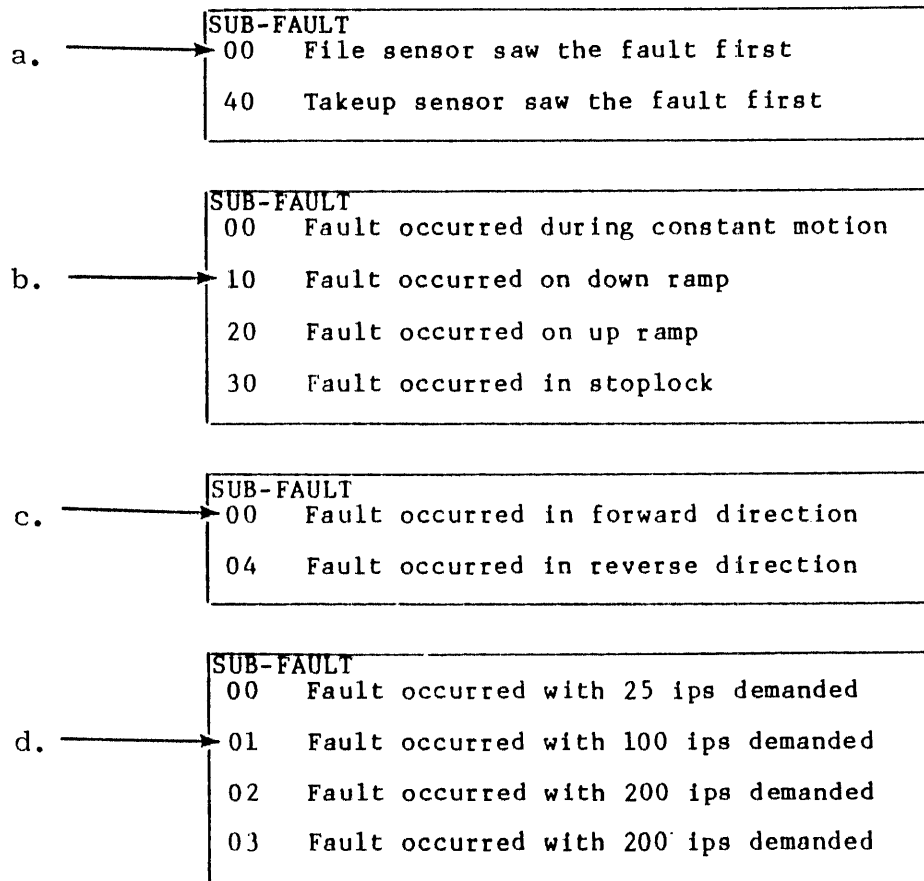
a.

SUB-FAULT
00 File sensor saw the fault first
40 Takeup sensor saw the fault first

b.

SUB-FAULT
00 Fault occurred during constant motion
10 Fault occurred on down ramp
20 Fault occurred on up ramp
30 Fault occurred in stoplock

c.

SUB-FAULT
00 Fault occurred in forward direction
04 Fault occurred in reverse direction

d.

SUB-FAULT
00 Fault occurred with 25 ips demanded
01 Fault occurred with 100 ips demanded
02 Fault occurred with 200 ips demanded
03 Fault occurred with 200 ips demanded